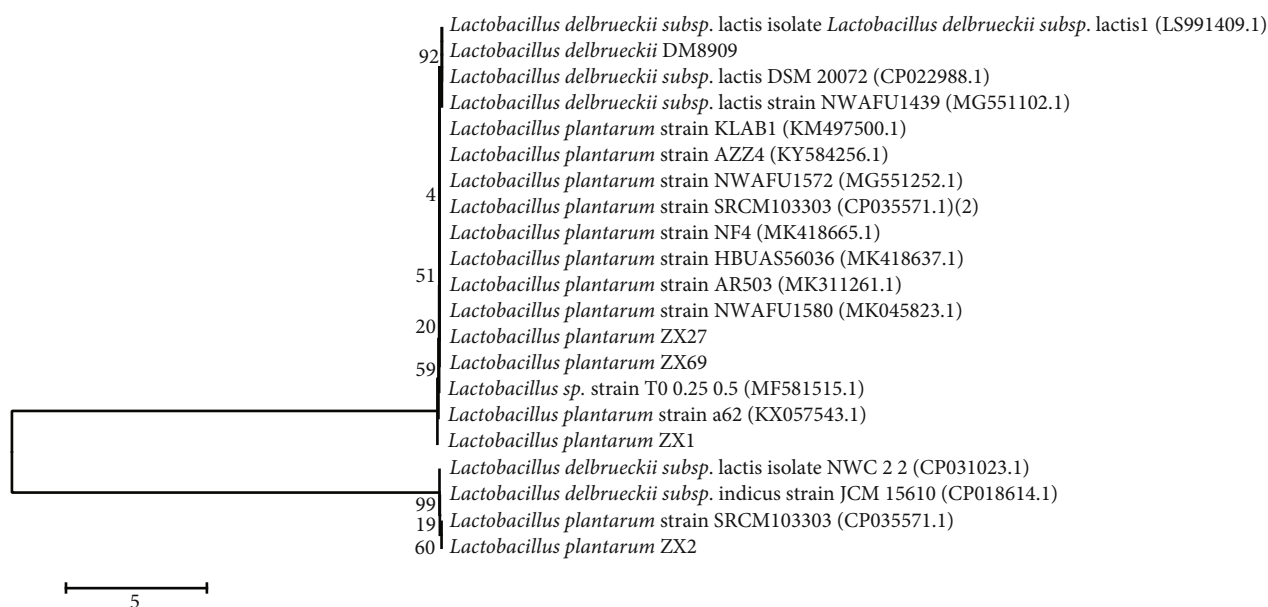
Lactobacillus delbrueckii subsp. lactis isolate Lactobacillus delbrueckii subsp. lactis1 (LS991409.1)
92
Lactobacillus delbrueckii DM8909
Lactobacillus delbrueckii subsp. lactis DSM 20072 (CP022988.1)
Lactobacillus delbrueckii subsp. lactis strain NWAFU1439 (MG551102.1)
Lactobacillus plantarum strain KLAB1 (KM497500.1)
Lactobacillus plantarum strain AZZ4 (KY584256.1)
Lactobacillus plantarum strain NWAFU1572 (MG551252.1)
4
Lactobacillus plantarum strain SRCM103303 (CP035571.1)(2)
Lactobacillus plantarum strain NF4 (MK418665.1)
Lactobacillus plantarum strain HBUAS56036 (MK418637.1)
51
Lactobacillus plantarum strain AR503 (MK311261.1)
Lactobacillus plantarum strain NWAFU1580 (MK045823.1)
20
Lactobacillus plantarum ZX27
Lactobacillus plantarum ZX69
59
Lactobacillus sp. strain T0 0.25 0.5 (MF581515.1)
Lactobacillus plantarum strain a62 (KX057543.1)
Lactobacillus plantarum ZX1
Lactobacillus delbrueckii subsp. lactis isolate NWC 2 2 (CP031023.1)
Lactobacillus delbrueckii subsp. indicus strain JCM 15610 (CP018614.1)
99
19
Lactobacillus plantarum strain SRCM103303 (CP035571.1)
60
Lactobacillus plantarum ZX2
5